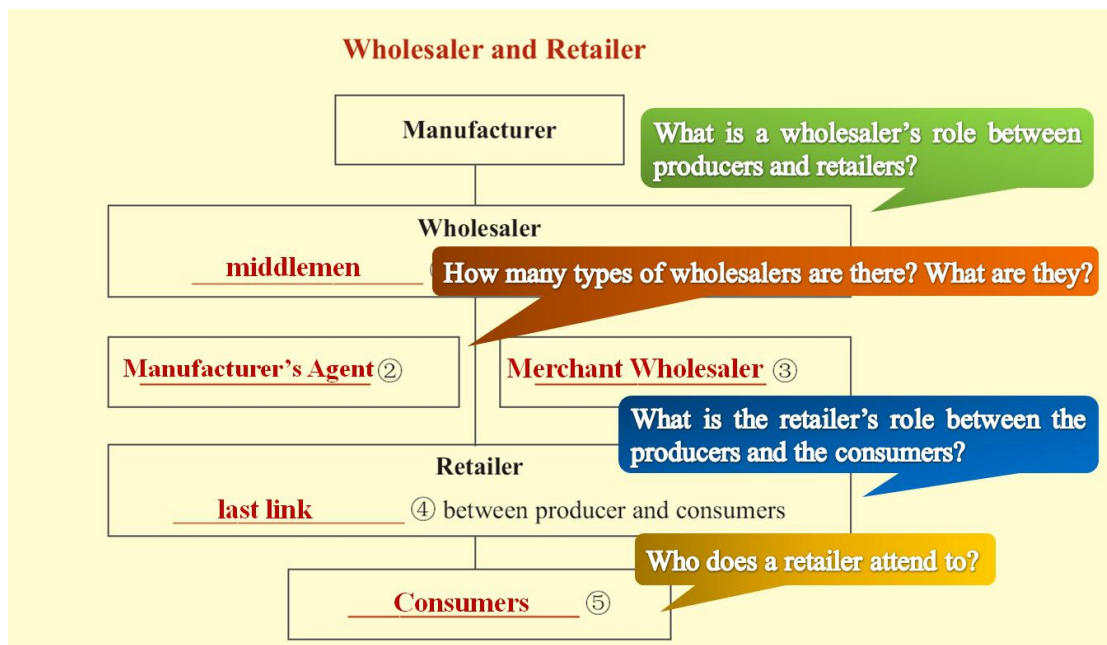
Wholesaler and Retailer

Manufacturer

What is a wholesaler's role between producers and retailers?

Wholesaler

middlemen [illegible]

How many types of wholesalers are there? What are they?

Manufacturer's Agent ②

Merchant Wholesaler ③

What is the retailer's role between the producers and the consumers?

Retailer

last link ④ between producer and consumers

Who does a retailer attend to?

Consumers ⑤